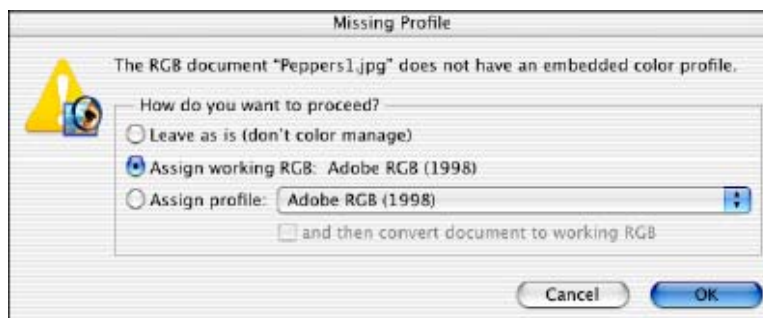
Missing Profile

The RGB document "Peppers1.jpg" does not have an embedded color profile.

How do you want to proceed?

Leave as is (don't color manage)

Assign working RGB: Adobe RGB (1998)

Assign profile: Adobe RGB (1998)

and then convert document to working RGB

Cancel

OK